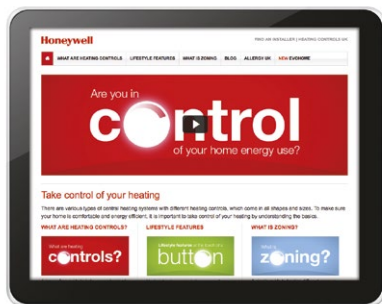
Honeywell

FIND AN INSTALLER | HEATING CONTROLS UK

WHAT ARE HEATING CONTROLS | LIFESTYLE FEATURES | WHAT IS ZONING | BLOG | ALLERGY UK | NEW EVOHOME

Are you in
control
of your home energy use?

Take control of your heating

There are various types of central heating systems with different heating controls, which come in all shapes and sizes. To make sure your home is comfortable and energy efficient, it is important to take control of your heating by understanding the basics.

WHAT ARE HEATING CONTROLS?

What are heating
controls?

LIFESTYLE FEATURES

Lifestyle features at the touch of a
button

WHAT IS ZONING?

What is
zoning?